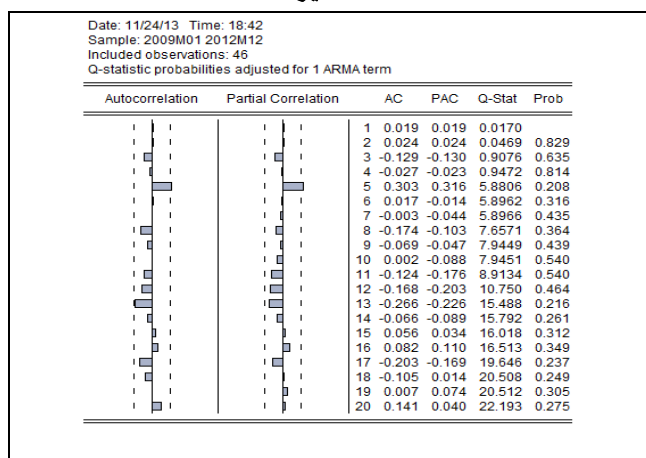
Date: 11/24/13 Time: 18:42
Sample: 2009M01 2012M12
Included observations: 46
Q-statistic probabilities adjusted for 1 ARMA term

| Autocorrelation | Partial Correlation | | AC | PAC | Q-Stat | Prob |
|---|---|---|---|---|---|---|
| | | 1 | 0.019 | 0.019 | 0.0170 | |
| | | 2 | 0.024 | 0.024 | 0.0469 | 0.829 |
| | | 3 | -0.129 | -0.130 | 0.9076 | 0.635 |
| | | 4 | -0.027 | -0.023 | 0.9472 | 0.814 |
| | | 5 | 0.303 | 0.316 | 5.8806 | 0.208 |
| | | 6 | 0.017 | -0.014 | 5.8962 | 0.316 |
| | | 7 | -0.003 | -0.044 | 5.8966 | 0.435 |
| | | 8 | -0.174 | -0.103 | 7.6571 | 0.364 |
| | | 9 | -0.069 | -0.047 | 7.9449 | 0.439 |
| | | 10 | 0.002 | -0.088 | 7.9451 | 0.540 |
| | | 11 | -0.124 | -0.176 | 8.9134 | 0.540 |
| | | 12 | -0.168 | -0.203 | 10.750 | 0.464 |
| | | 13 | -0.266 | -0.226 | 15.488 | 0.216 |
| | | 14 | -0.066 | -0.089 | 15.792 | 0.261 |
| | | 15 | 0.056 | 0.034 | 16.018 | 0.312 |
| | | 16 | 0.082 | 0.110 | 16.513 | 0.349 |
| | | 17 | -0.203 | -0.169 | 19.646 | 0.237 |
| | | 18 | -0.105 | 0.014 | 20.508 | 0.249 |
| | | 19 | 0.007 | 0.074 | 20.512 | 0.305 |
| | | 20 | 0.141 | 0.040 | 22.193 | 0.275 |